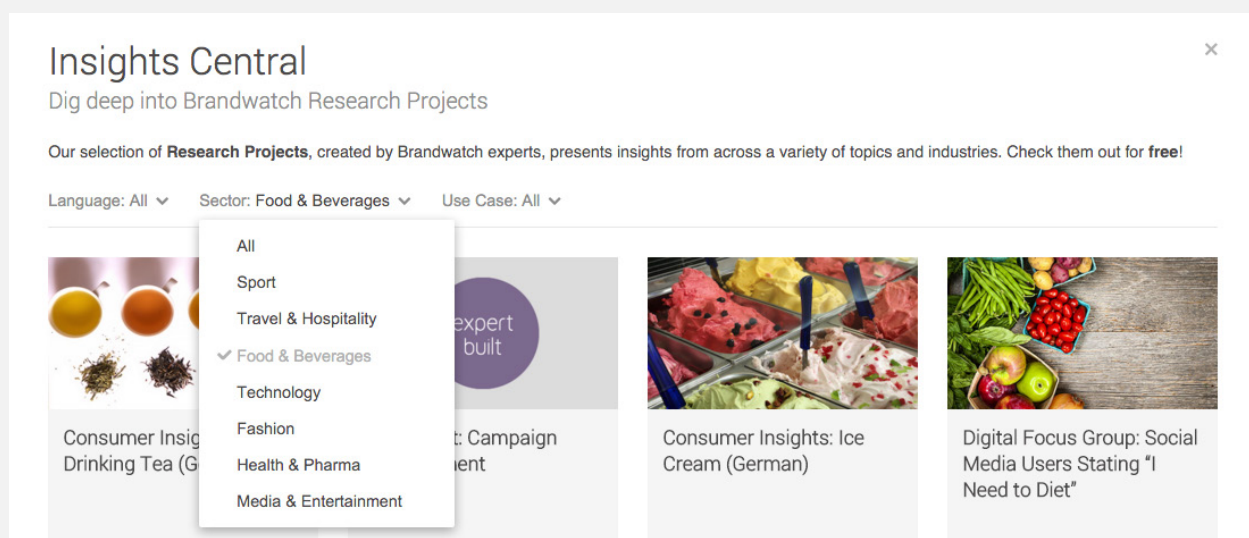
Insights Central

Dig deep into Brandwatch Research Projects

×

Our selection of **Research Projects**, created by Brandwatch experts, presents insights from across a variety of topics and industries. Check them out for **free**!

Language: All ⌄ Sector: Food & Beverages ⌄ Use Case: All ⌄

All
Sport
Travel & Hospitality
✓ Food & Beverages
Technology
Fashion
Health & Pharma
Media & Entertainment

Consumer Insig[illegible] Drinking Tea (G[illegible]

expert built

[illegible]t: Campaign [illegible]ent

Consumer Insights: Ice Cream (German)

Digital Focus Group: Social Media Users Stating "I Need to Diet"